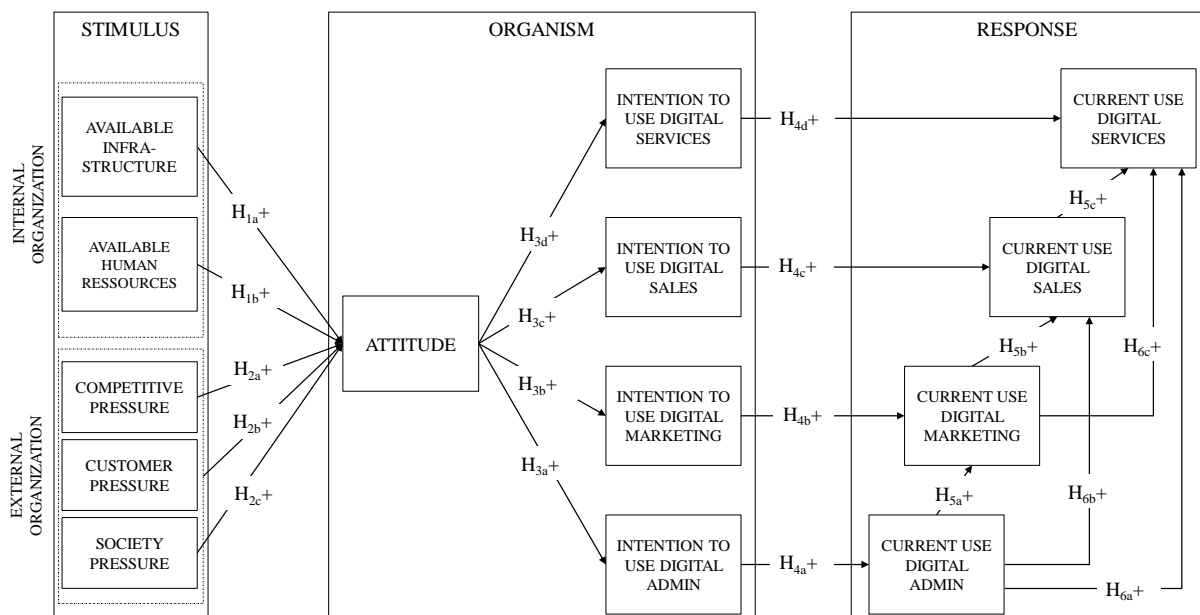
STIMULUS

ORGANISM

RESPONSE

INTERNAL ORGANIZATION

AVAILABLE INFRA-STRUCTURE

AVAILABLE HUMAN RESSOURCES

EXTERNAL ORGANIZATION

COMPETITIVE PRESSURE

CUSTOMER PRESSURE

SOCIETY PRESSURE

$H_{1a}+$

$H_{1b}+$

$H_{2a}+$

$H_{2b}+$

$H_{2c}+$

ATTITUDE

$H_{3d}+$

$H_{3c}+$

$H_{3b}+$

$H_{3a}+$

INTENTION TO USE DIGITAL SERVICES

INTENTION TO USE DIGITAL SALES

INTENTION TO USE DIGITAL MARKETING

INTENTION TO USE DIGITAL ADMIN

$H_{4d}+$

$H_{4c}+$

$H_{4b}+$

$H_{4a}+$

CURRENT USE DIGITAL SERVICES

$H_{5c}+$

CURRENT USE DIGITAL SALES

$H_{5b}+$

$H_{6c}+$

CURRENT USE DIGITAL MARKETING

$H_{5a}+$

$H_{6b}+$

CURRENT USE DIGITAL ADMIN

$H_{6a}+$